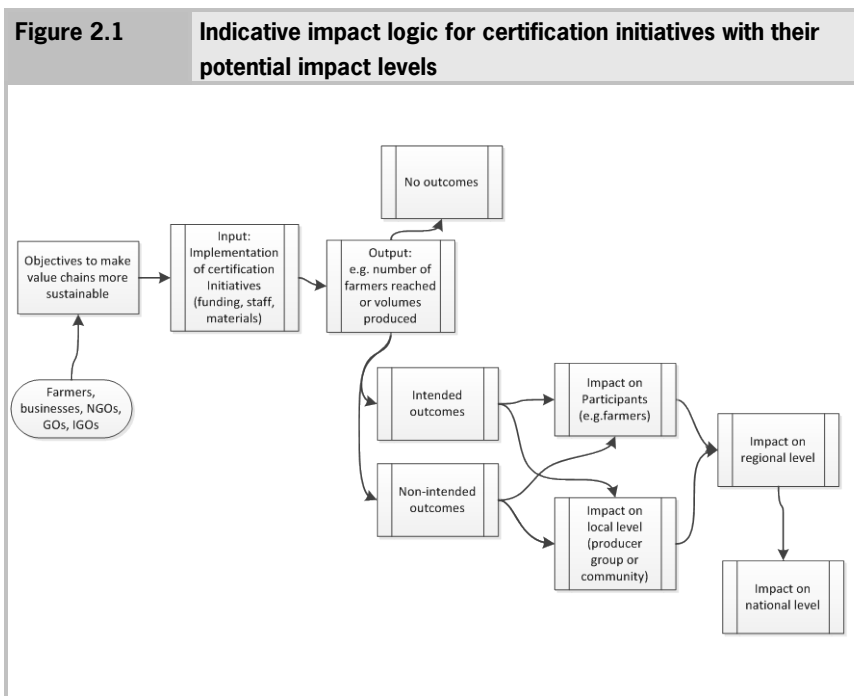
Figure 2.1

Indicative impact logic for certification initiatives with their potential impact levels

No outcomes

Objectives to make value chains more sustainable

Input: Implementation of certification Initiatives (funding, staff, materials)

Output: e.g. number of farmers reached or volumes produced

Farmers, businesses, NGOs, GOs, IGOs

Intended outcomes

Impact on Participants (e.g.farmers)

Impact on regional level

Non-intended outcomes

Impact on local level (producer group or community)

Impact on national level